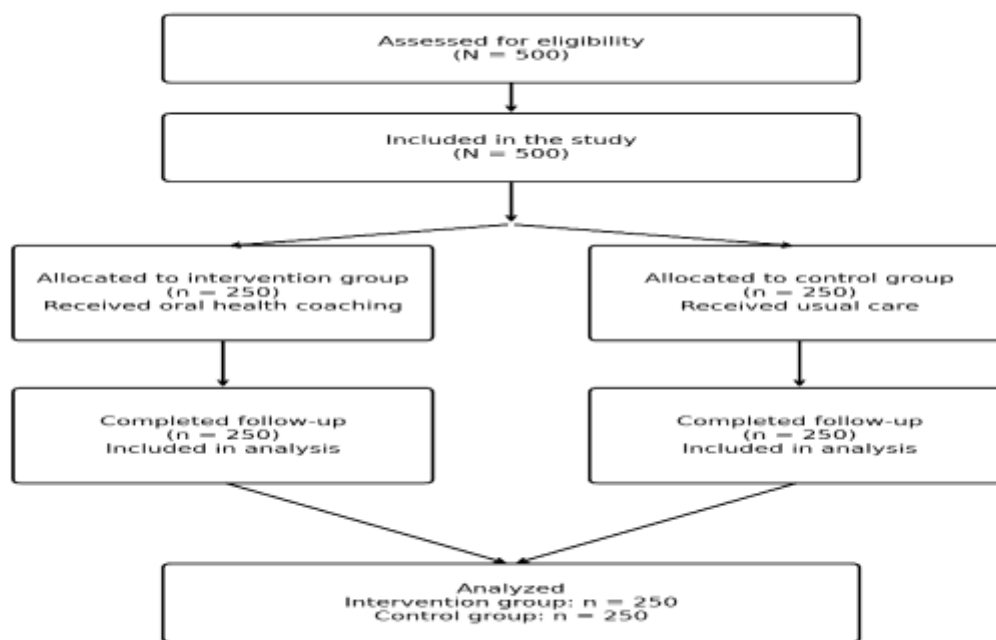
Assessed for eligibility
(N = 500)

Included in the study
(N = 500)

Allocated to intervention group
(n = 250)
Received oral health coaching

Allocated to control group
(n = 250)
Received usual care

Completed follow-up
(n = 250)
Included in analysis

Completed follow-up
(n = 250)
Included in analysis

Analyzed
Intervention group: n = 250
Control group: n = 250